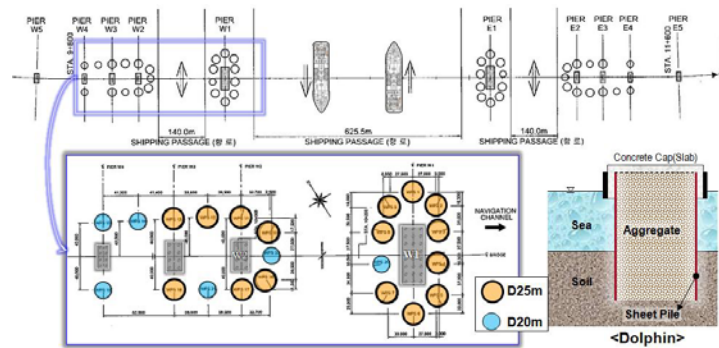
PIER W5
PIER W4
PIER W3
PIER W2
PIER W1
STA. 9+600
PIER E1
PIER E2
PIER E3
PIER E4
PIER E5
STA. 11+600
140.0m
SHIPPING PASSAGE (항 로)
625.5m
SHIPPING PASSAGE (항 로)
140.0m
SHIPPING PASSAGE (항 로)

NAVIGATION CHANNEL
W1
D25m
D20m

Concrete Cap(Slab)
Sea
Aggregate
Soil
Sheet Pile
<Dolphin>